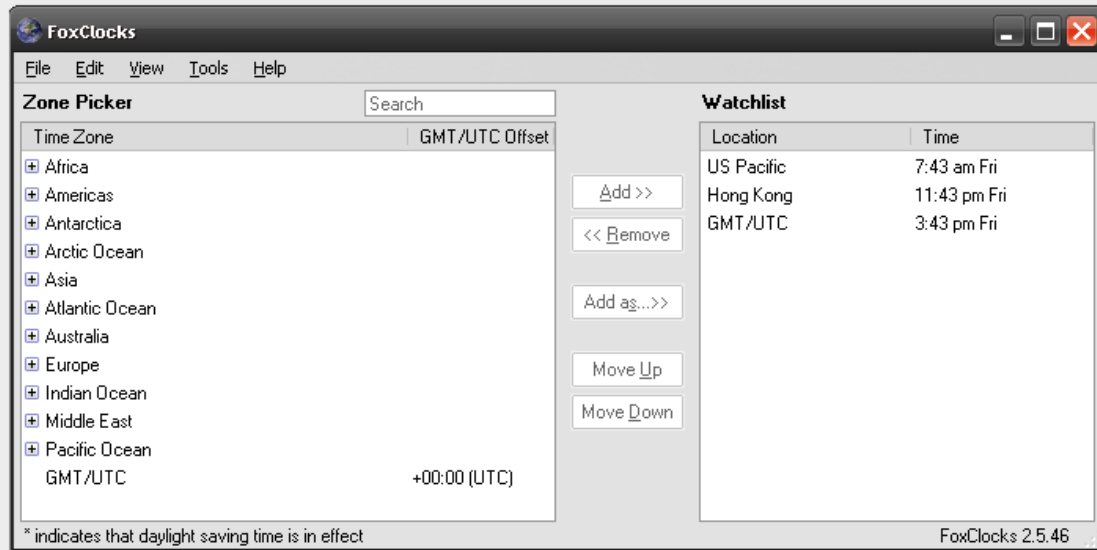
FoxClocks

File Edit View Tools Help

Zone Picker

Search

| Time Zone | GMT/UTC Offset |
|---|---|
| ⊞ Africa | |
| ⊞ Americas | |
| ⊞ Antarctica | |
| ⊞ Arctic Ocean | |
| ⊞ Asia | |
| ⊞ Atlantic Ocean | |
| ⊞ Australia | |
| ⊞ Europe | |
| ⊞ Indian Ocean | |
| ⊞ Middle East | |
| ⊞ Pacific Ocean | |
| GMT/UTC | +00:00 (UTC) |

Add >>

<< Remove

Add as...>>

Move Up

Move Down

Watchlist

| Location | Time |
|---|---|
| US Pacific | 7:43 am Fri |
| Hong Kong | 11:43 pm Fri |
| GMT/UTC | 3:43 pm Fri |

* indicates that daylight saving time is in effect

FoxClocks 2.5.46